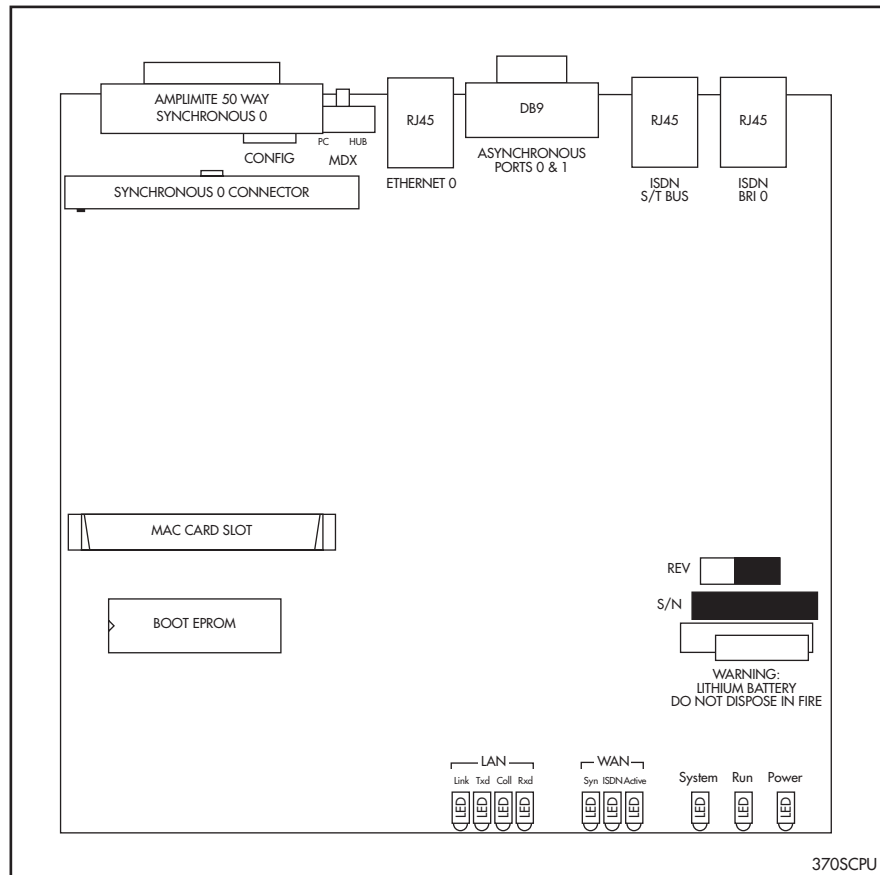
AMPLIMITE 50 WAY
SYNCHRONOUS 0

PC HUB

CONFIG MDX

RJ45

ETHERNET 0

DB9

ASYNCHRONOUS
PORTS 0 & 1

RJ45

ISDN
S/T BUS

RJ45

ISDN
BRI 0

SYNCHRONOUS 0 CONNECTOR

MAC CARD SLOT

REV

S/N

BOOT EPROM

WARNING:
LITHIUM BATTERY
DO NOT DISPOSE IN FIRE

LAN

Link Txd Coll Rxd

LED LED LED LED

WAN

Syn ISDN Active

LED LED LED

System Run Power

LED LED LED

370SCPU